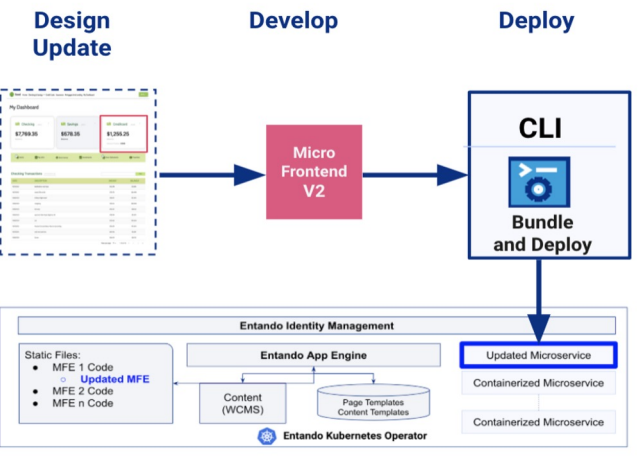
Design Update

Develop

Deploy

My Dashboard

$7,769.55

$678.35

$1,255.25

Micro Frontend V2

CLI

Bundle and Deploy

Entando Identity Management

Static Files:
- MFE 1 Code
  - Updated MFE
- MFE 2 Code
- MFE n Code

Entando App Engine

Content (WCMS)

Page Templates
Content Templates

Updated Microservice

Containerized Microservice

Containerized Microservice

Entando Kubernetes Operator